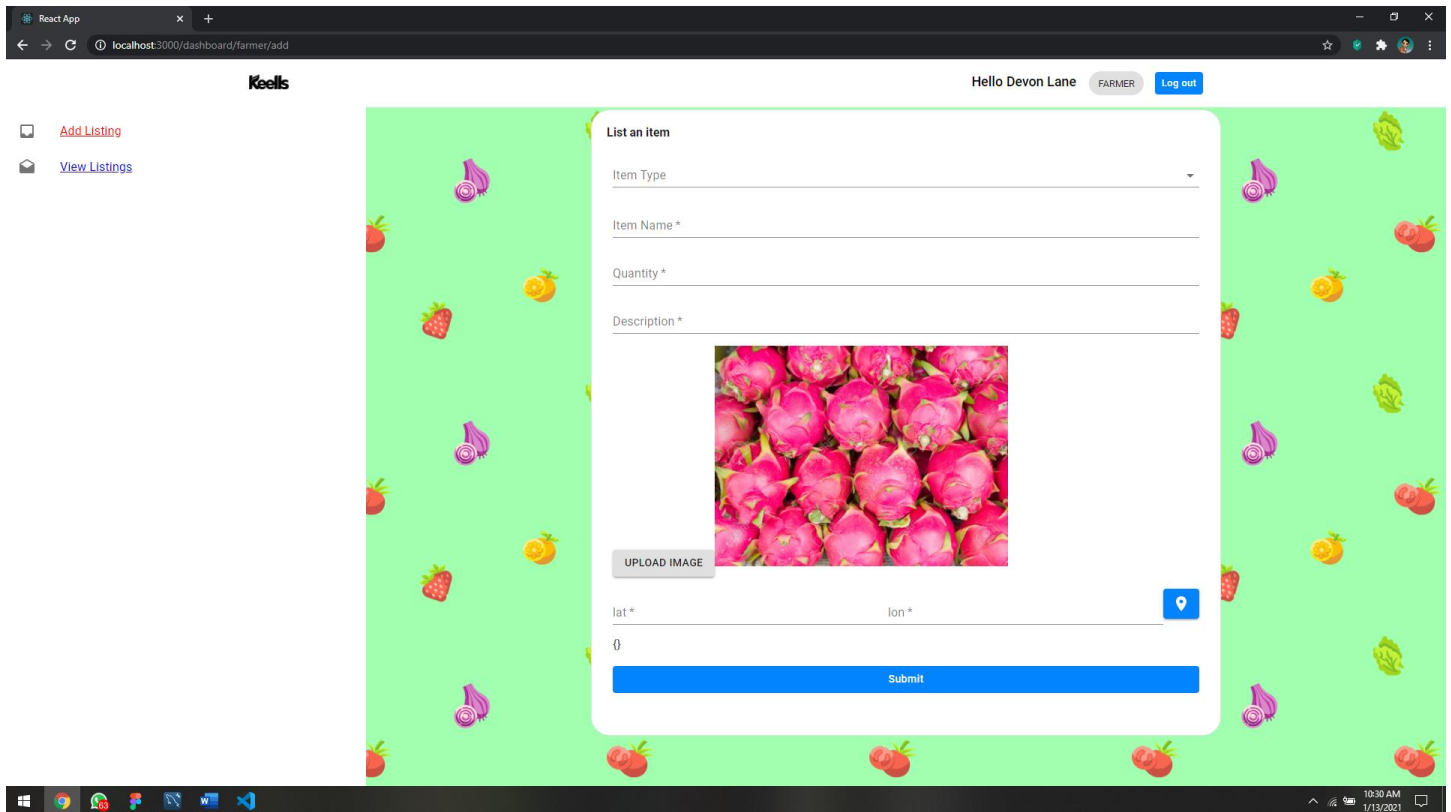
React App

localhost:3000/dashboard/farmer/add

Keells

Hello Devon Lane FARMER Log out

Add Listing

View Listings

List an item

Item Type

Item Name *

Quantity *

Description *

UPLOAD IMAGE

lat *

lon *

{}

Submit

63

10:30 AM
1/13/2021